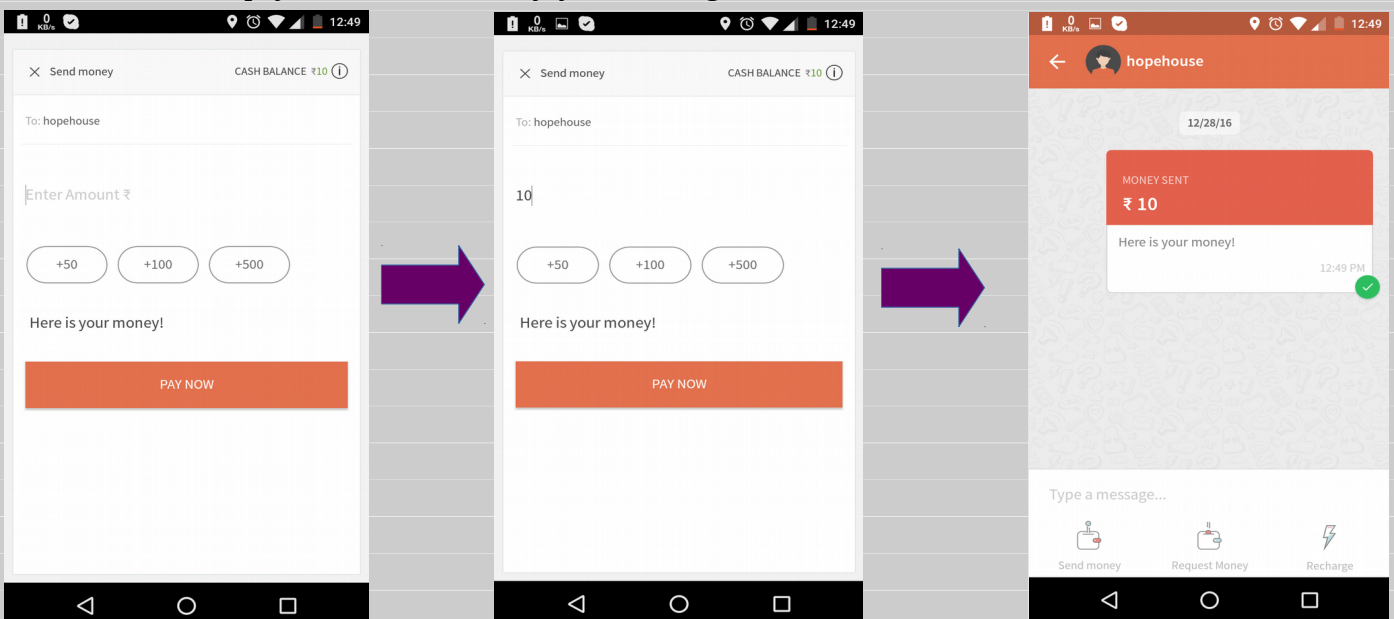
0 KB/s 12:49

Send money CASH BALANCE ₹10

To: hopehouse

Enter Amount ₹

+50 +100 +500

Here is your money!

PAY NOW

0 KB/s 12:49

Send money CASH BALANCE ₹10

To: hopehouse

10

+50 +100 +500

Here is your money!

PAY NOW

0 KB/s 12:49

hopehouse

12/28/16

MONEY SENT
₹ 10

Here is your money!

12:49 PM

Type a message...

Send money Request Money Recharge